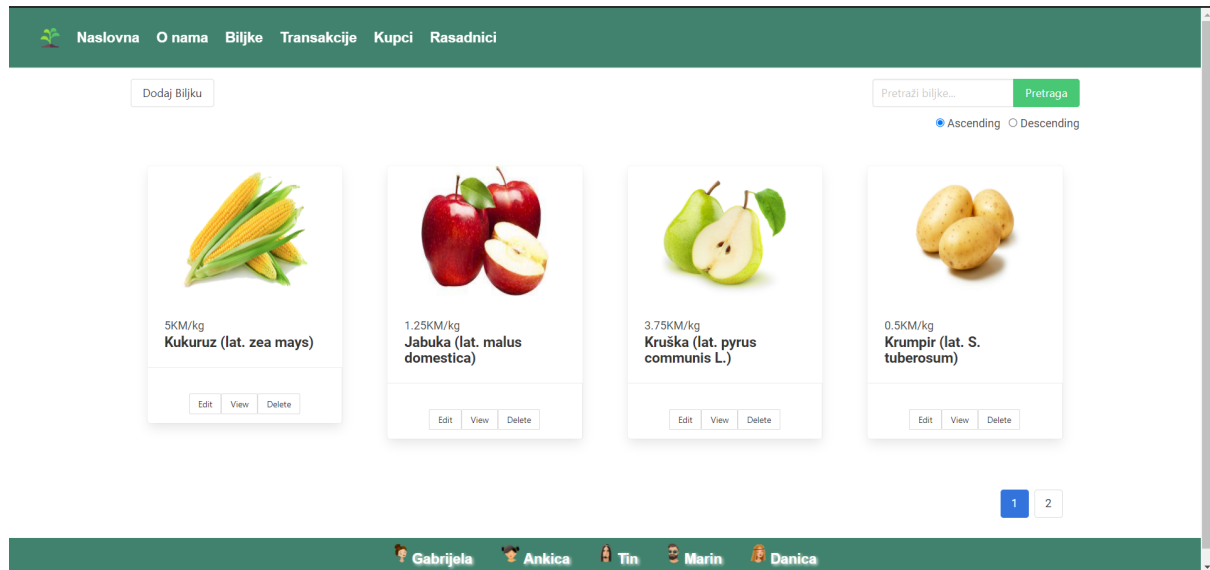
Naslovna O nama Biljke Transakcije Kupci Rasadnici

Dodaj Biljku

Pretraži biljke...
Pretraga

Ascending Descending

5KM/kg
Kukuruz (lat. zea mays)
Edit View Delete

1.25KM/kg
Jabuka (lat. malus domestica)
Edit View Delete

3.75KM/kg
Kruška (lat. pyrus communis L.)
Edit View Delete

0.5KM/kg
Krumpir (lat. S. tuberosum)
Edit View Delete

1 2

Gabrijela Ankica Tin Marin Danica